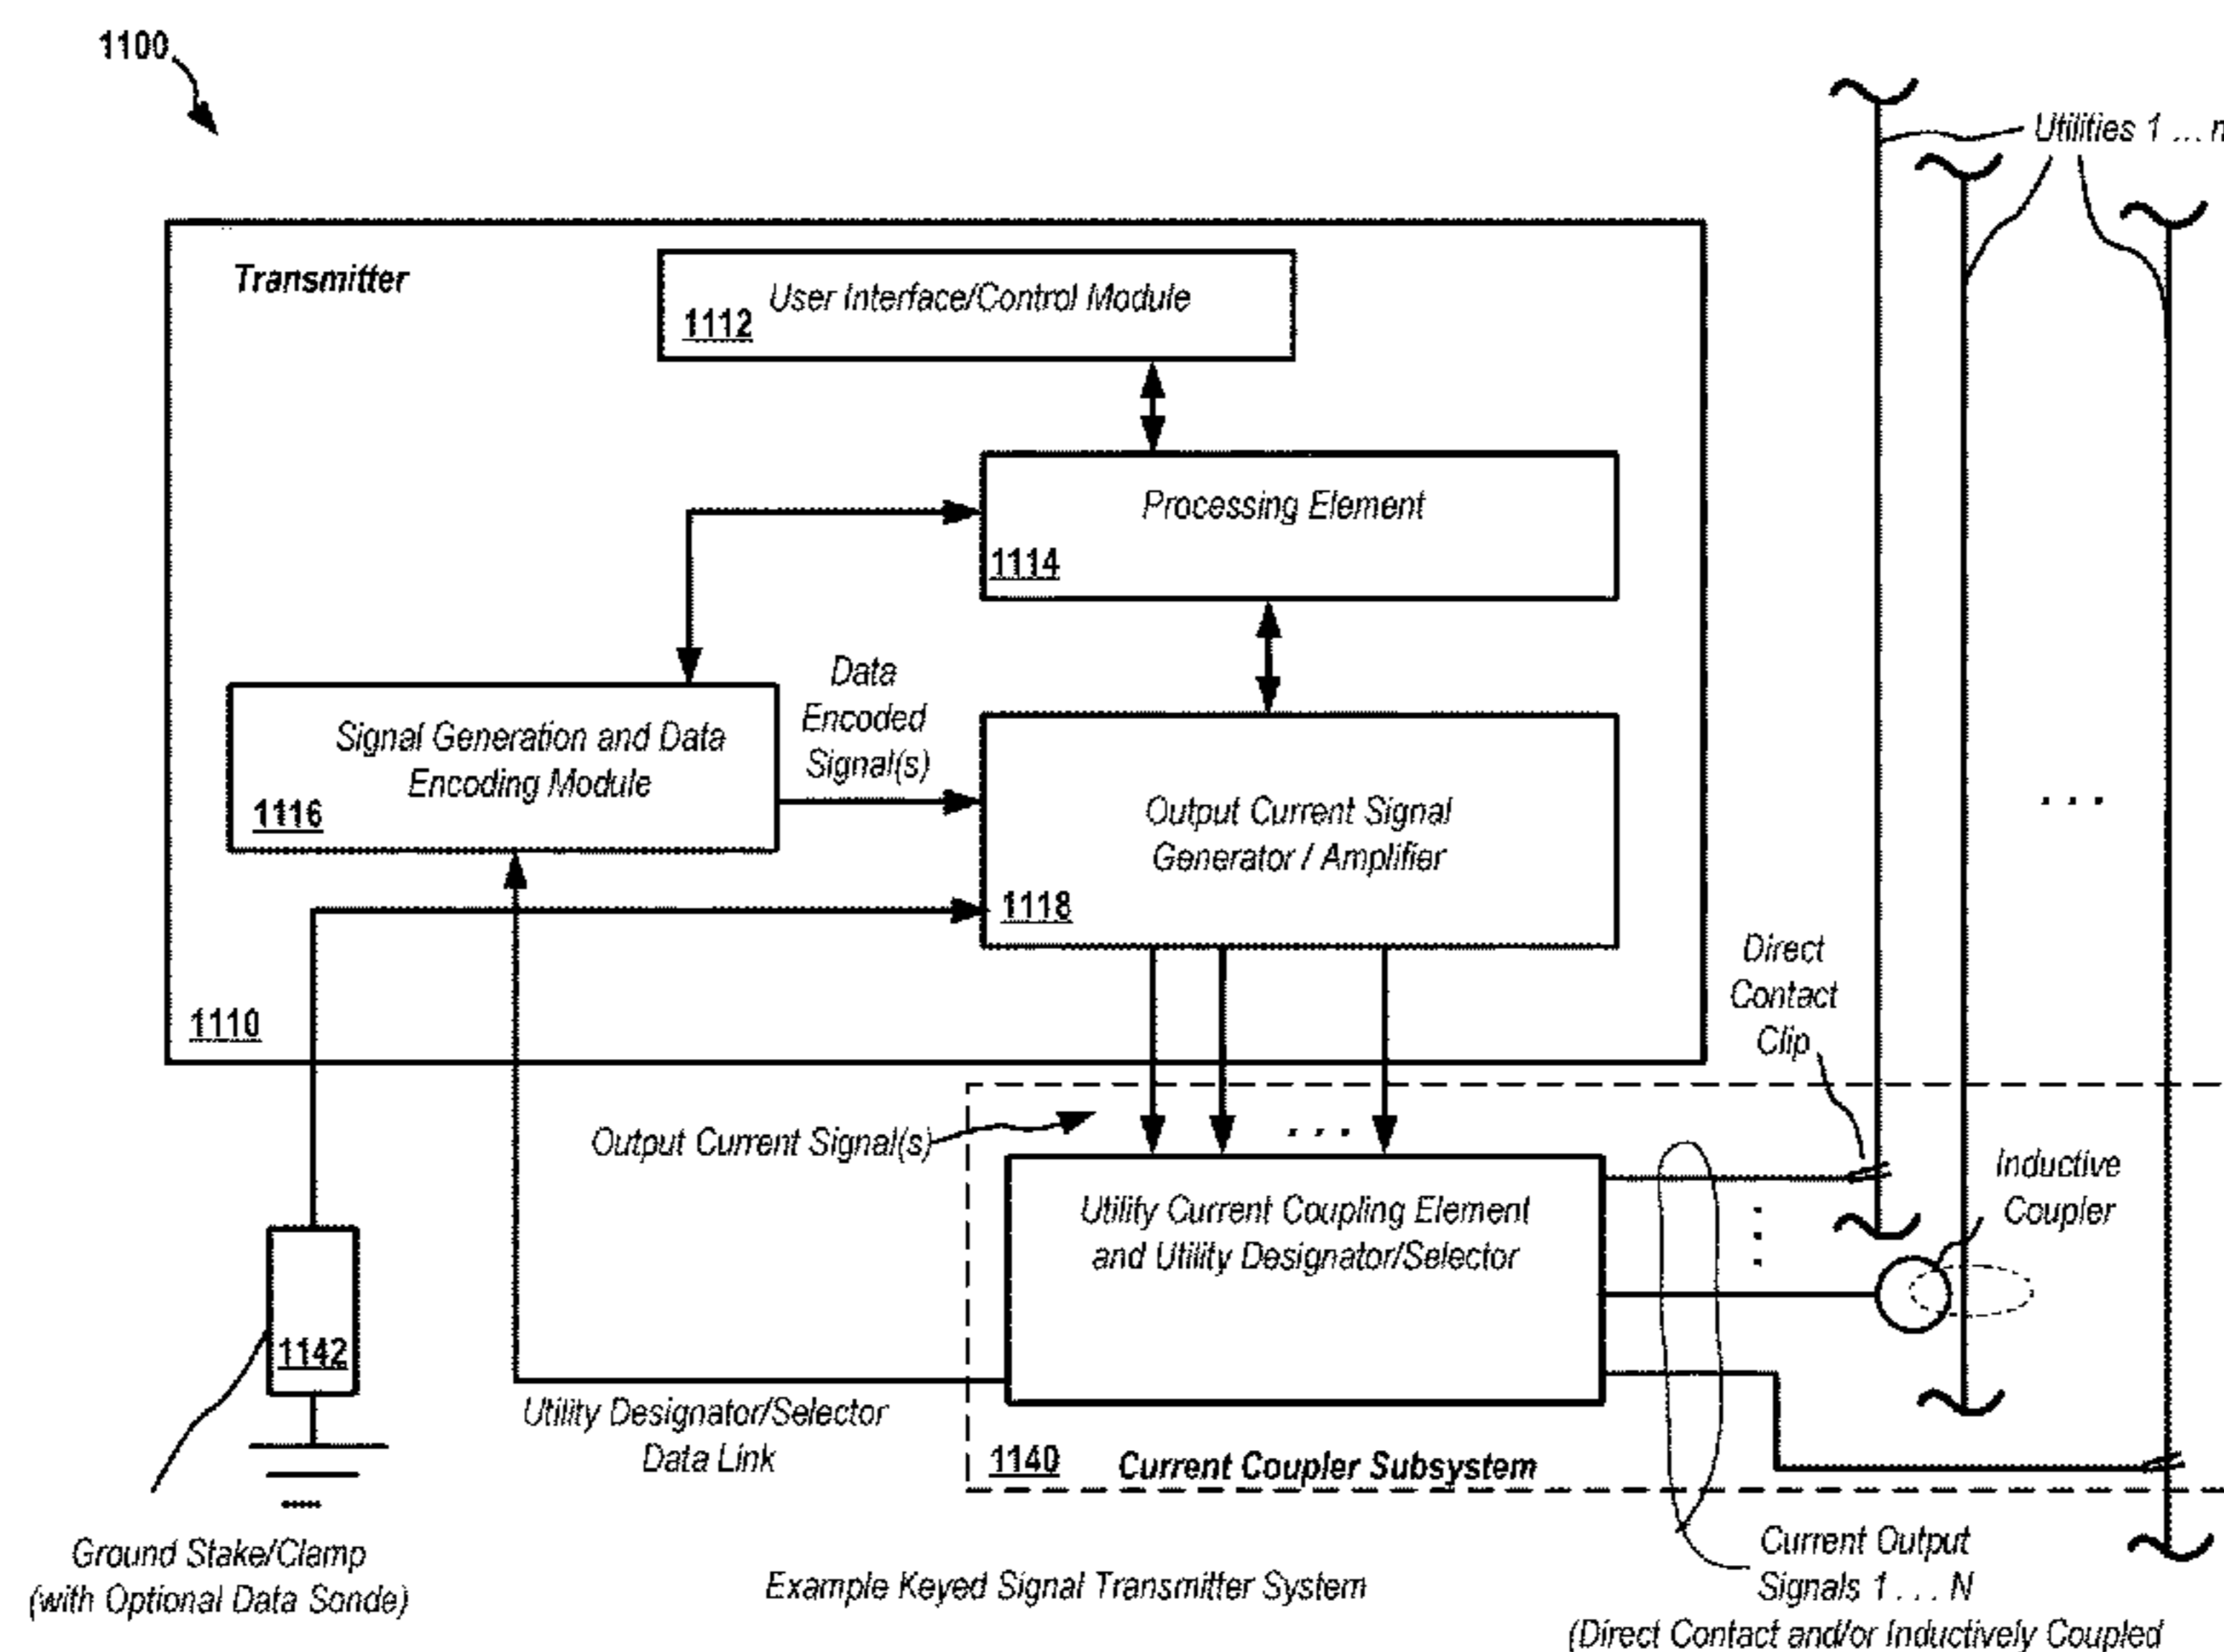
1100

Utilities 1 ... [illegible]

Transmitter

User Interface/Control Module
1112

Processing Element
1114

Signal Generation and Data Encoding Module
1116

Data Encoded Signal(s)

Output Current Signal Generator / Amplifier
1118

. . .

1110

Direct Contact Clip

Output Current Signal(s)

. . .

Utility Current Coupling Element and Utility Designator/Selector

Inductive Coupler

1142

Utility Designator/Selector Data Link

1140 Current Coupler Subsystem

Ground Stake/Clamp (with Optional Data Sonde)

Example Keyed Signal Transmitter System

Current Output Signals 1 . . . N (Direct Contact and/or Inductively Coupled